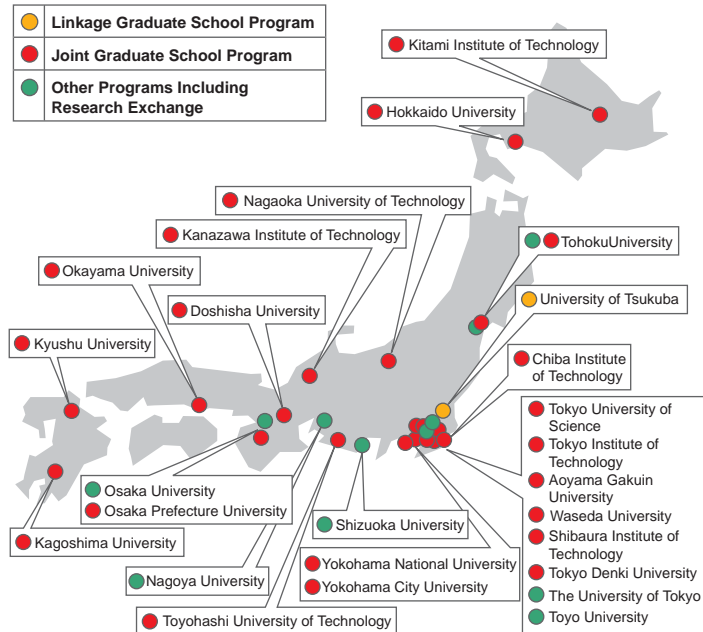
Linkage Graduate School Program
Joint Graduate School Program
Other Programs Including Research Exchange

Kitami Institute of Technology
Hokkaido University
Nagaoka University of Technology
Kanazawa Institute of Technology
TohokuUniversity
Okayama University
University of Tsukuba
Doshisha University
Kyushu University
Chiba Institute of Technology
Tokyo University of Science
Tokyo Institute of Technology
Aoyama Gakuin University
Waseda University
Shibaura Institute of Technology
Tokyo Denki University
The University of Tokyo
Toyo University
Osaka University
Osaka Prefecture University
Kagoshima University
Shizuoka University
Yokohama National University
Yokohama City University
Nagoya University
Toyohashi University of Technology